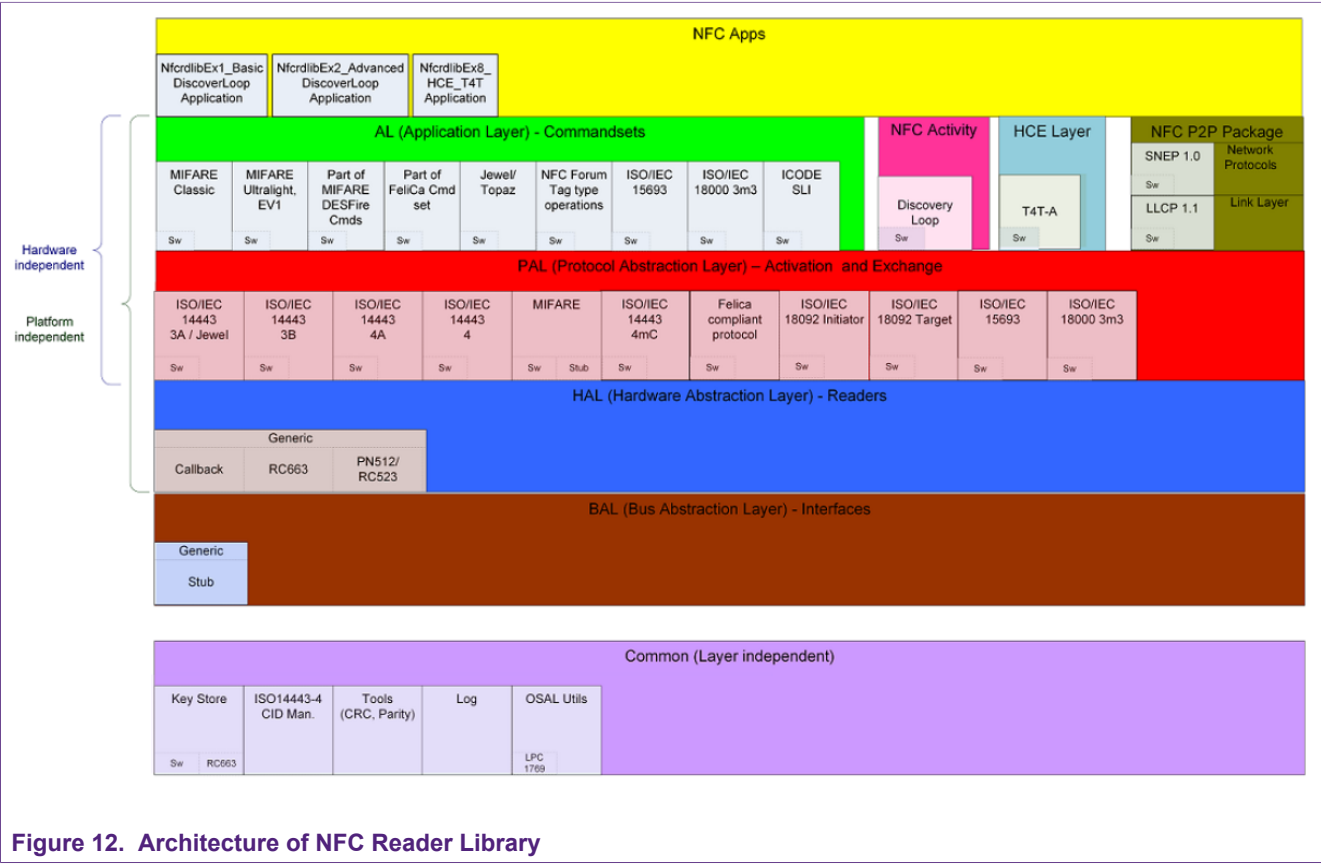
NFC Apps

NfcrdlibEx1_Basic DiscoverLoop Application

NfcrdlibEx2_Advanced DiscoverLoop Application

NfcrdlibEx8_ HCE_T4T Application

Hardware independent

Platform independent

AL (Application Layer) - Commandsets

MIFARE Classic
Sw

MIFARE Ultralight, EV1
Sw

Part of MIFARE DESFire Cmds
Sw

Part of FeliCa Cmd set
Sw

Jewel/ Topaz
Sw

NFC Forum Tag type operations
Sw

ISO/IEC 15693
Sw

ISO/IEC 18000 3m3
Sw

ICODE SLI
Sw

NFC Activity

Discovery Loop
Sw

HCE Layer

T4T-A
Sw

NFC P2P Package

SNEP 1.0
Sw

Network Protocols

LLCP 1.1
Sw

Link Layer

PAL (Protocol Abstraction Layer) – Activation and Exchange

ISO/IEC 14443 3A / Jewel
Sw

ISO/IEC 14443 3B
Sw

ISO/IEC 14443 4A
Sw

ISO/IEC 14443 4
Sw

MIFARE
Sw Stub

ISO/IEC 14443 4mC
Sw

Felica compliant protocol
Sw

ISO/IEC 18092 Initiator
Sw

ISO/IEC 18092 Target
Sw

ISO/IEC 15693
Sw

ISO/IEC 18000 3m3
Sw

HAL (Hardware Abstraction Layer) - Readers

Generic

Callback

RC663

PN512/ RC523

BAL (Bus Abstraction Layer) - Interfaces

Generic

Stub

Common (Layer independent)

Key Store
Sw RC663

ISO14443-4 CID Man.

Tools (CRC, Parity)

Log

OSAL Utils
LPC 1769

Figure 12. Architecture of NFC Reader Library